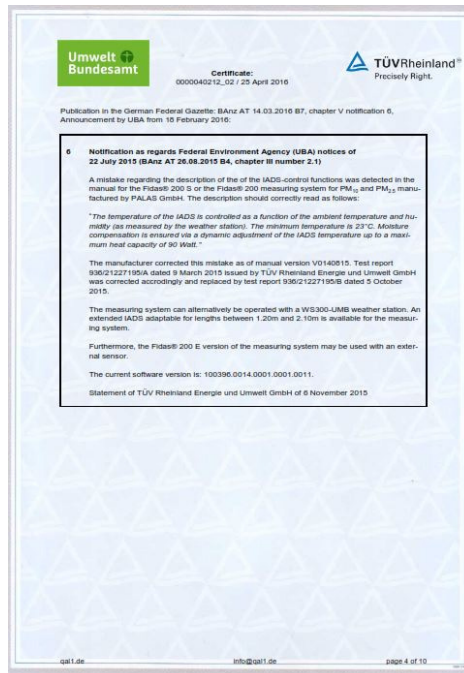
Umwelt Bundesamt

Certificate:
0000040212_02 / 25 April 2016

TÜVRheinland®
Precisely Right.

Publication in the German Federal Gazette: BAnz AT 14.03.2016 B7, chapter V notification 6, Announcement by UBA from 18 February 2016:

6 Notification as regards Federal Environment Agency (UBA) notices of 22 July 2015 (BAnz AT 26.08.2015 B4, chapter III number 2.1)

A mistake regarding the description of the of the IADS-control functions was detected in the manual for the Fidas® 200 S or the Fidas® 200 measuring system for $PM_{10}$ and $PM_{2.5}$ manufactured by PALAS GmbH. The description should correctly read as follows:

"The temperature of the IADS is controlled as a function of the ambient temperature and humidity (as measured by the weather station). The minimum temperature is 23°C. Moisture compensation is ensured via a dynamic adjustment of the IADS temperature up to a maximum heat capacity of 90 Watt."

The manufacturer corrected this mistake as of manual version V0140815. Test report 936/21227195/A dated 9 March 2015 issued by TÜV Rheinland Energie und Umwelt GmbH was corrected accrodingly and replaced by test report 936/21227195/B dated 5 October 2015.

The measuring system can alternatively be operated with a WS300-UMB weather station. An extended IADS adaptable for lengths between 1.20m and 2.10m is available for the measuring system.

Furthermore, the Fidas® 200 E version of the measuring system may be used with an external sensor.

The current software version is: 100396.0014.0001.0001.0011.

Statement of TÜV Rheinland Energie und Umwelt GmbH of 6 November 2015

qal1.de info@qal1.de page 4 of 10